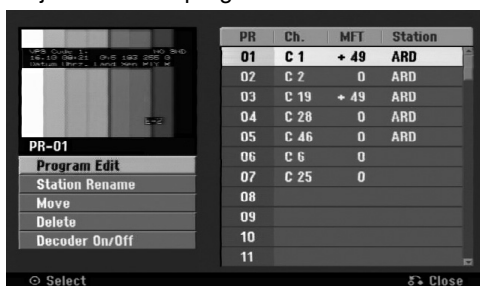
PR-01

Program Edit
Station Rename
Move
Delete
Decoder On/Off

| PR | Ch. | MFT | Station |
|---|---|---|---|
| 01 | C 1 | + 49 | ARD |
| 02 | C 2 | 0 | ARD |
| 03 | C 19 | + 49 | ARD |
| 04 | C 28 | 0 | ARD |
| 05 | C 46 | 0 | ARD |
| 06 | C 6 | 0 | |
| 07 | C 25 | 0 | |
| 08 | | | |
| 09 | | | |
| 10 | | | |
| 11 | | | |

⊙ Select
Close